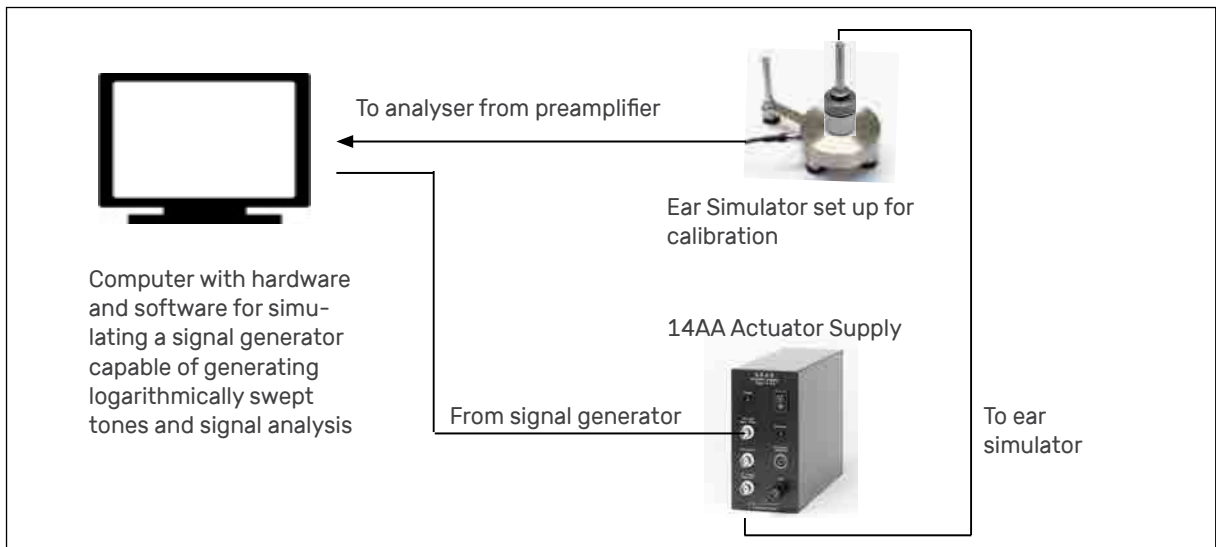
To analyser from preamplifier

Ear Simulator set up for calibration

Computer with hardware and software for simulating a signal generator capable of generating logarithmically swept tones and signal analysis

14AA Actuator Supply

From signal generator

To ear simulator